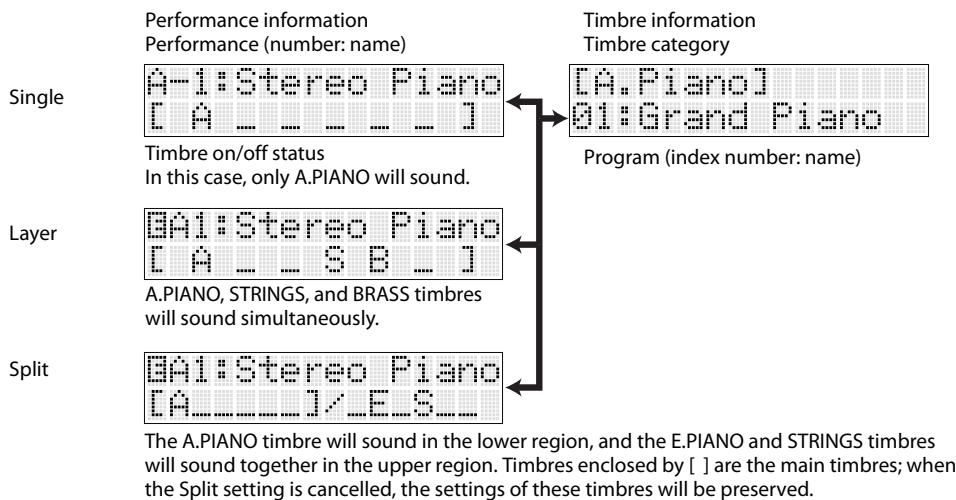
Performance information
Performance (number: name)

Timbre information
Timbre category

Single

A-1:Stereo Piano
[ A _ _ _ _ _ _ ]

[A.Piano]
01:Grand Piano

Timbre on/off status
In this case, only A.PIANO will sound.

Program (index number: name)

Layer

A1:Stereo Piano
[ A _ _ S B _ ]

A.PIANO, STRINGS, and BRASS timbres will sound simultaneously.

Split

A1:Stereo Piano
[A_____]/_E_S__

The A.PIANO timbre will sound in the lower region, and the E.PIANO and STRINGS timbres will sound together in the upper region. Timbres enclosed by [ ] are the main timbres; when the Split setting is cancelled, the settings of these timbres will be preserved.